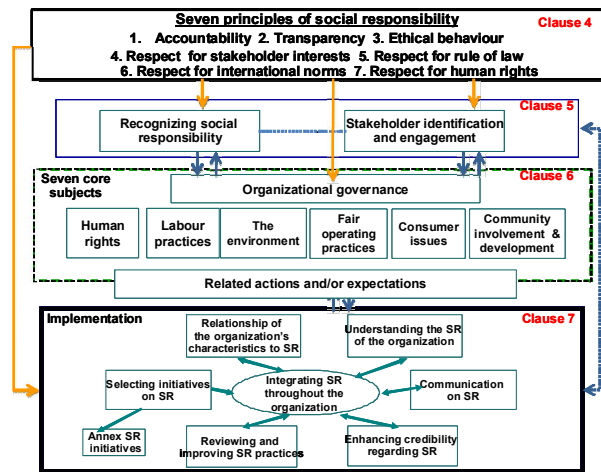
Seven principles of social responsibility

Clause 4

1. Accountability 2. Transparency 3. Ethical behaviour
4. Respect for stakeholder interests 5. Respect for rule of law
6. Respect for international norms 7. Respect for human rights

Clause 5

Recognizing social responsibility

Stakeholder identification and engagement

Seven core subjects

Clause 6

Organizational governance

Human rights

Labour practices

The environment

Fair operating practices

Consumer issues

Community involvement & development

Related actions and/or expectations

Implementation

Clause 7

Relationship of the organization's characteristics to SR

Understanding the SR of the organization

Selecting initiatives on SR

Integrating SR throughout the organization

Communication on SR

Annex SR initiatives

Reviewing and improving SR practices

Enhancing credibility regarding SR